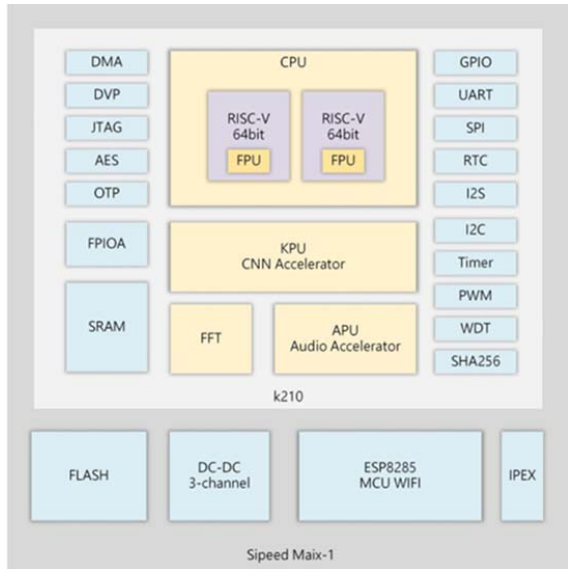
DMA
DVP
JTAG
AES
OTP
FPIOA
SRAM

CPU
RISC-V 64bit
FPU
RISC-V 64bit
FPU

KPU
CNN Accelerator

FFT

APU
Audio Accelerator

GPIO
UART
SPI
RTC
I2S
I2C
Timer
PWM
WDT
SHA256

k210

FLASH
DC-DC
3-channel
ESP8285
MCU WIFI
IPEX

Sipeed Maix-1